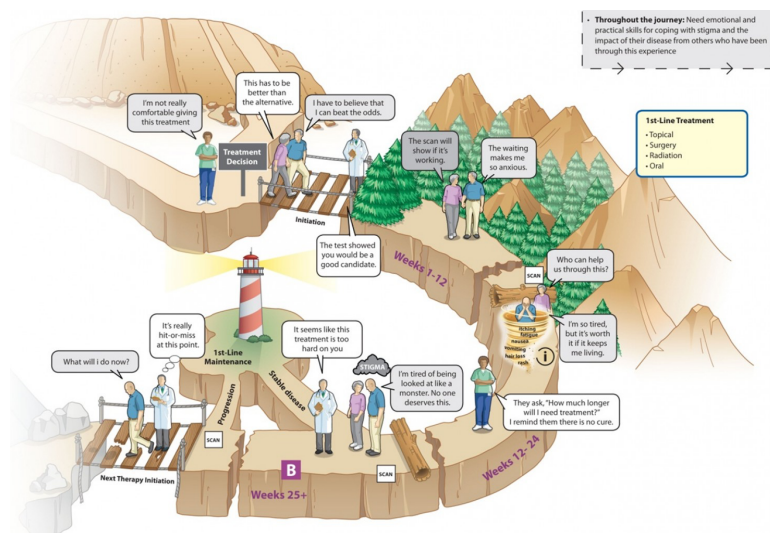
• **Throughout the journey:** Need emotional and practical skills for coping with stigma and the impact of their disease from others who have been through this experience

**1st-Line Treatment**
• Topical
• Surgery
• Radiation
• Oral

I'm not really comfortable giving this treatment

This has to be better than the alternative.

I have to believe that I can beat the odds.

Treatment Decision

Initiation

The scan will show if it's working.

The waiting makes me so anxious.

The test showed you would be a good candidate.

Weeks 1-12

SCAN

Who can help us through this?

itching fatigue nausea vomiting hair loss rash

I'm so tired, but it's worth it if it keeps me living.

It's really hit-or-miss at this point.

What will I do now?

1st-Line Maintenance

It seems like this treatment is too hard on you

STIGMA

I'm tired of being looked at like a monster. No one deserves this.

Progression

Stable disease

They ask, "How much longer will I need treatment?" I remind them there is no cure.

SCAN

SCAN

Next Therapy Initiation

B

Weeks 25+

Weeks 12-24